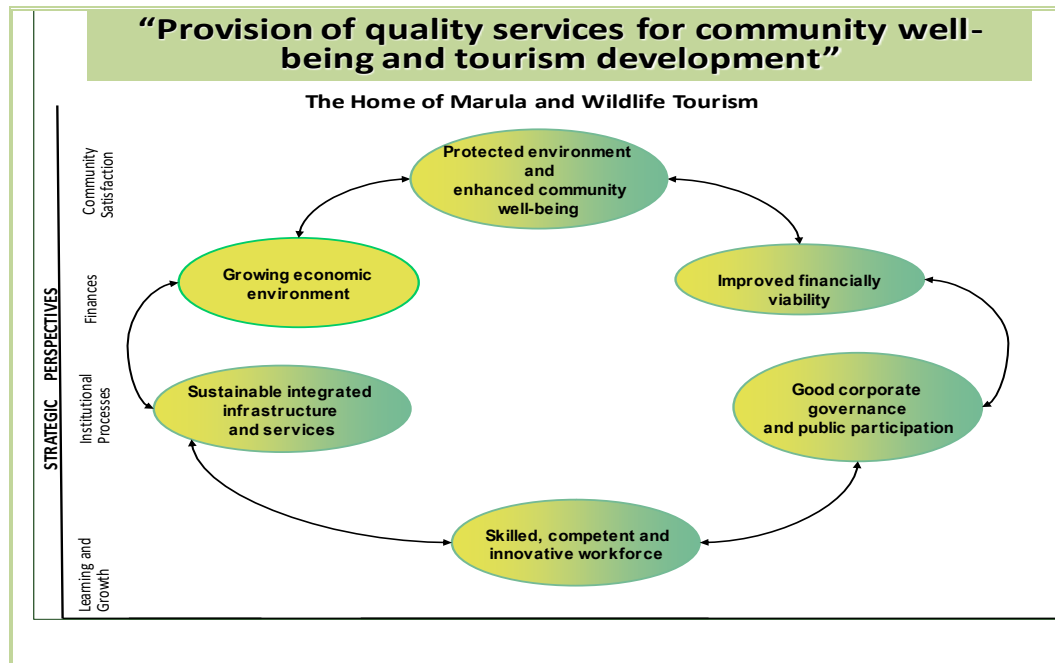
"Provision of quality services for community well-being and tourism development"

The Home of Marula and Wildlife Tourism

STRATEGIC PERSPECTIVES

Community Satisfaction

Finances

Institutional Processes

Learning and Growth

Protected environment and enhanced community well-being

Growing economic environment

Improved financially viability

Sustainable integrated infrastructure and services

Good corporate governance and public participation

Skilled, competent and innovative workforce